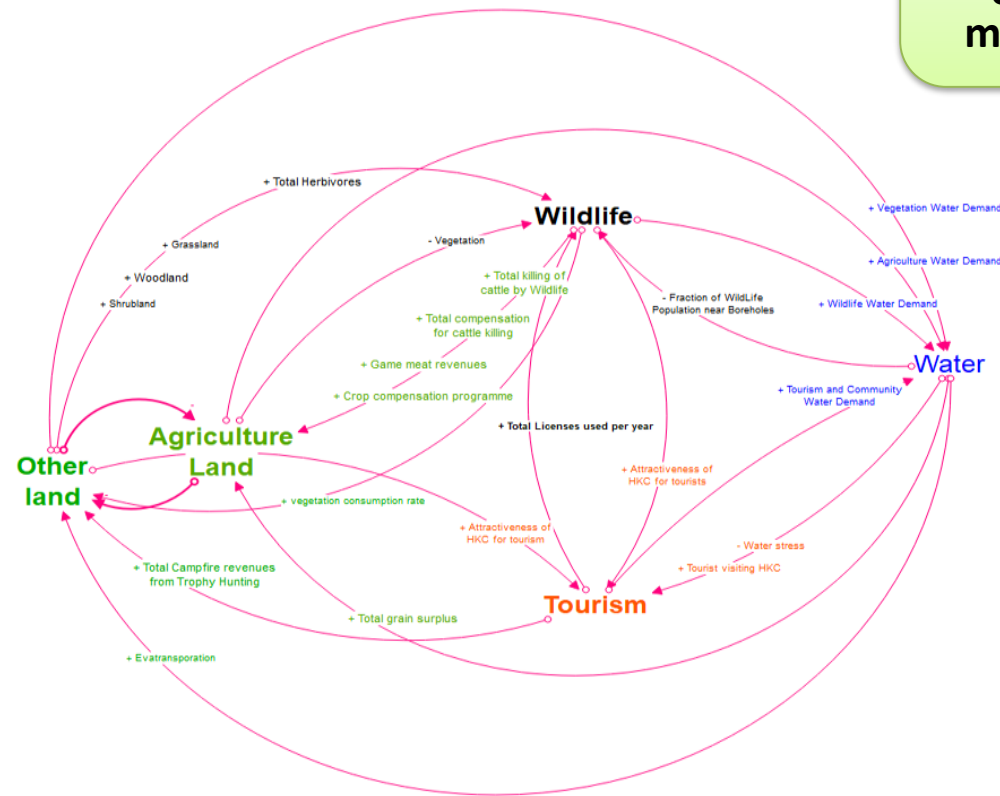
m

+ Total Herbivores

Wildlife

+ Grassland

+ Woodland

+ Shrubland

- Vegetation

+ Total killing of cattle by Wildlife

+ Total compensation for cattle killing

+ Game meat revenues

+ Crop compensation programme

- Fraction of WildLife Population near Boreholes

+ Vegetation Water Demand

+ Agriculture Water Demand

+ Wildlife Water Demand

Water

+ Tourism and Community Water Demand

Agriculture Land

Other land

+ Total Licenses used per year

+ vegetation consumption rate

+ Attractiveness of HKC for tourists

+ Attractiveness of HKC for tourism

- Water stress

+ Tourist visiting HKC

+ Total Campfire revenues from Trophy Hunting

Tourism

+ Total grain surplus

+ Evatransporation